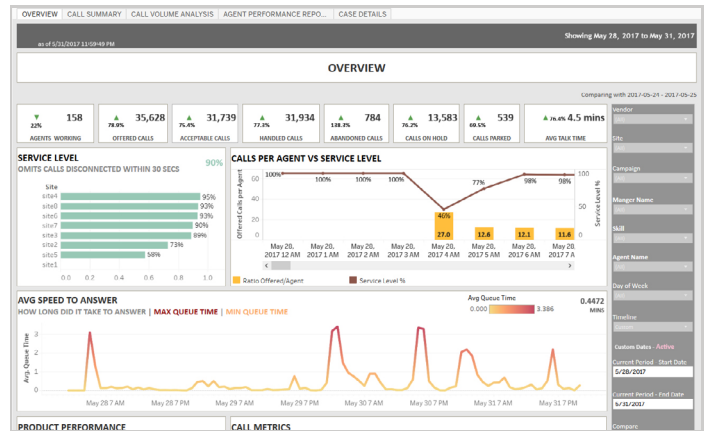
OVERVIEW | CALL SUMMARY | CALL VOLUME ANALYSIS | AGENT PERFORMANCE REPO... | CASE DETAILS

as of 5/31/2017 11:59:49 PM

Showing May 28, 2017 to May 31, 2017

OVERVIEW

Comparing with 2017-05-24 - 2017-05-25

| 22% 158 AGENTS WORKING | 78.8% 35,628 OFFERED CALLS | 75.4% 31,739 ACCEPTABLE CALLS | 77.3% 31,934 HANDLED CALLS | 138.3% 784 ABANDONED CALLS | 76.2% 13,583 CALLS ON HOLD | 69.5% 539 CALLS PARKED | 76.6% 4.5 mins AVG TALK TIME |
|---|---|---|---|---|---|---|---|

SERVICE LEVEL
OMITS CALLS DISCONNECTED WITHIN 30 SECS
90%

Site
site4 95%
site0 90%
site6 93%
site7 90%
site3 89%
site2 73%
site5 58%
site1

0.0 0.2 0.4 0.6 0.8 1.0

CALLS PER AGENT VS SERVICE LEVEL

Offered Calls per Agent
60 40 20 0
100% 100% 100% 100% 46% 77% 98% 98%
27.0 12.6 12.1 11.6
Service Level %
May 28, 2017 12 AM | May 28, 2017 1 AM | May 28, 2017 2 AM | May 28, 2017 3 AM | May 28, 2017 4 AM | May 28, 2017 5 AM | May 28, 2017 6 AM | May 28, 2017 7 AM
Ratio Offered/Agent   Service Level %

AVG SPEED TO ANSWER
HOW LONG DID IT TAKE TO ANSWER | MAX QUEUE TIME | MIN QUEUE TIME
Avg Queue Time
0.000 3.386
0.4472 MINS

Avg. Queue Time
3 2 1 0
May 28 7 AM | May 28 7 PM | May 29 7 AM | May 29 7 PM | May 30 7 AM | May 30 7 PM | May 31 7 AM | May 31 7 PM

PRODUCT PERFORMANCE
CALL METRICS

Vendor
Site
Campaign
Manger Name
Skill
Agent Name
Day of Week
Timeline
Custom Dates Active
Current Period - Start Date
5/28/2017
Current Period - End Date
5/31/2017
Compare